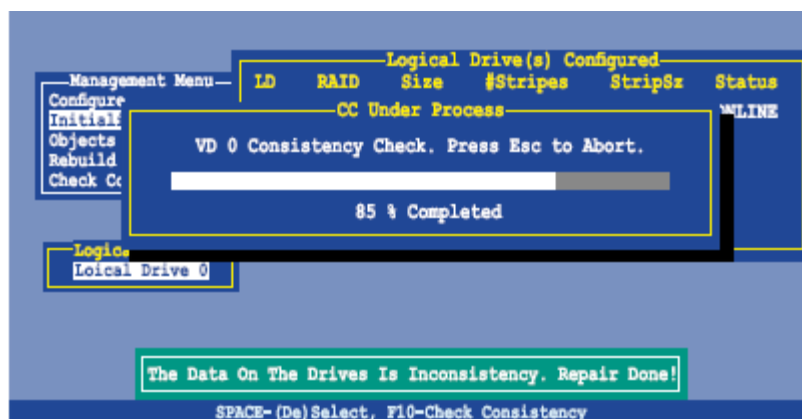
Logical Drive(s) Configured
LD RAID Size #Stripes StripSz Status
NLINE

Management Menu
Configure
Initiali
Objects
Rebuild
Check Co

CC Under Process
VD 0 Consistency Check. Press Esc to Abort.
85 % Completed

Logic
Loical Drive 0

The Data On The Drives Is Inconsistency. Repair Done!

SPACE-(De)Select, F10-Check Consistency